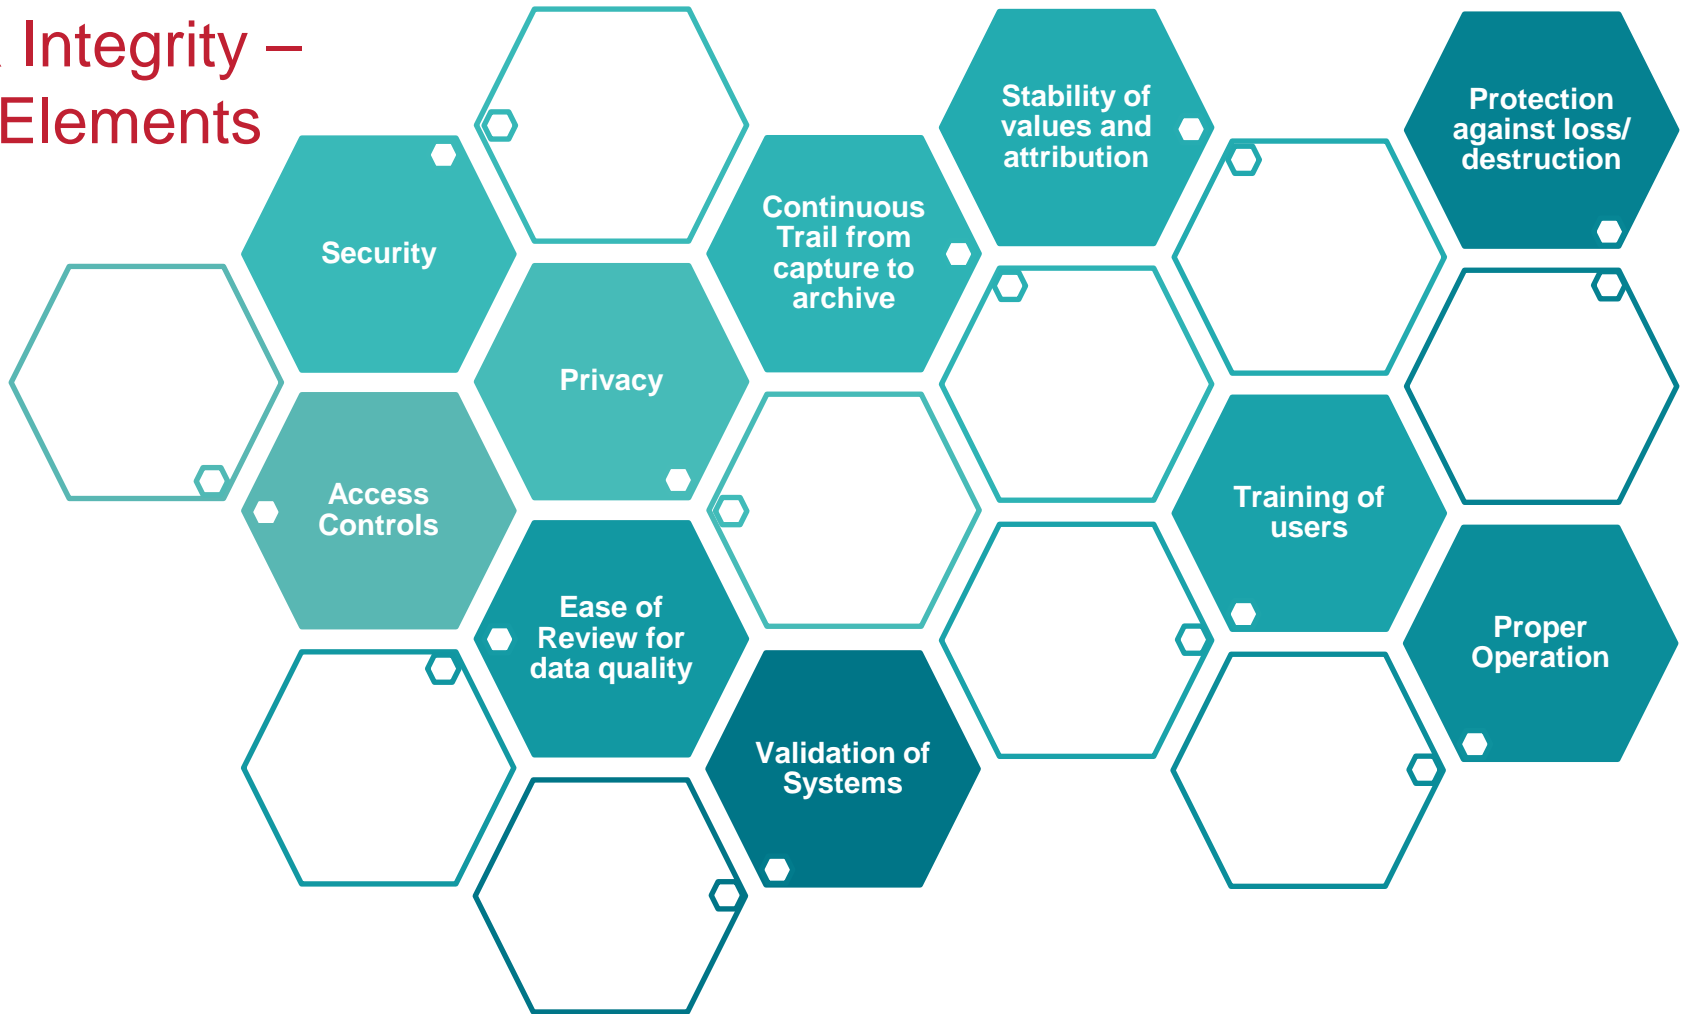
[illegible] Integrity –
Elements

Security

Privacy

Access Controls

Ease of Review for data quality

Continuous Trail from capture to archive

Validation of Systems

Stability of values and attribution

Training of users

Protection against loss/ destruction

Proper Operation